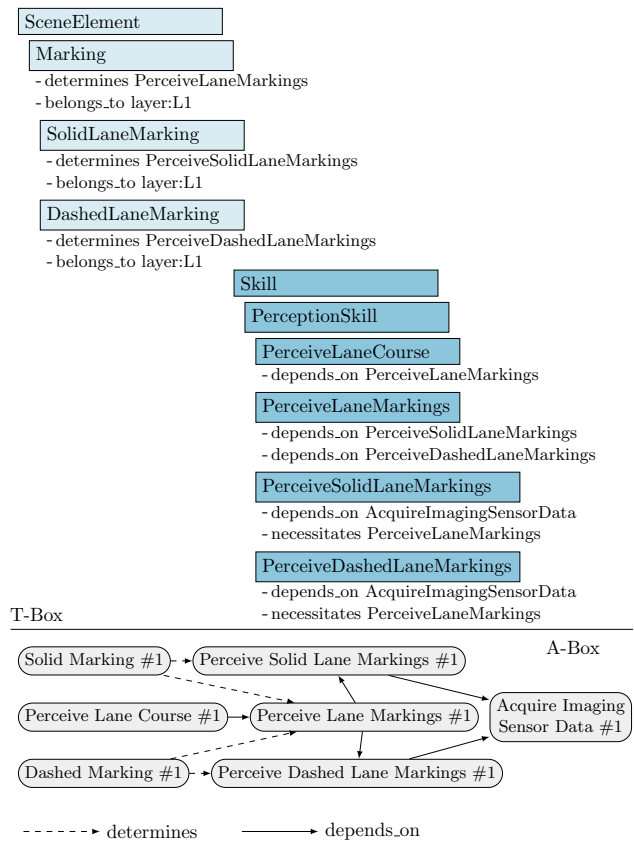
SceneElement

Marking
- determines PerceiveLaneMarkings
- belongs_to layer:L1

SolidLaneMarking
- determines PerceiveSolidLaneMarkings
- belongs_to layer:L1

DashedLaneMarking
- determines PerceiveDashedLaneMarkings
- belongs_to layer:L1

Skill

PerceptionSkill

PerceiveLaneCourse
- depends_on PerceiveLaneMarkings

PerceiveLaneMarkings
- depends_on PerceiveSolidLaneMarkings
- depends_on PerceiveDashedLaneMarkings

PerceiveSolidLaneMarkings
- depends_on AcquireImagingSensorData
- necessitates PerceiveLaneMarkings

PerceiveDashedLaneMarkings
- depends_on AcquireImagingSensorData
- necessitates PerceiveLaneMarkings

T-Box

A-Box

Solid Marking #1

Perceive Solid Lane Markings #1

Perceive Lane Course #1

Perceive Lane Markings #1

Acquire Imaging Sensor Data #1

Dashed Marking #1

Perceive Dashed Lane Markings #1

determines

depends_on